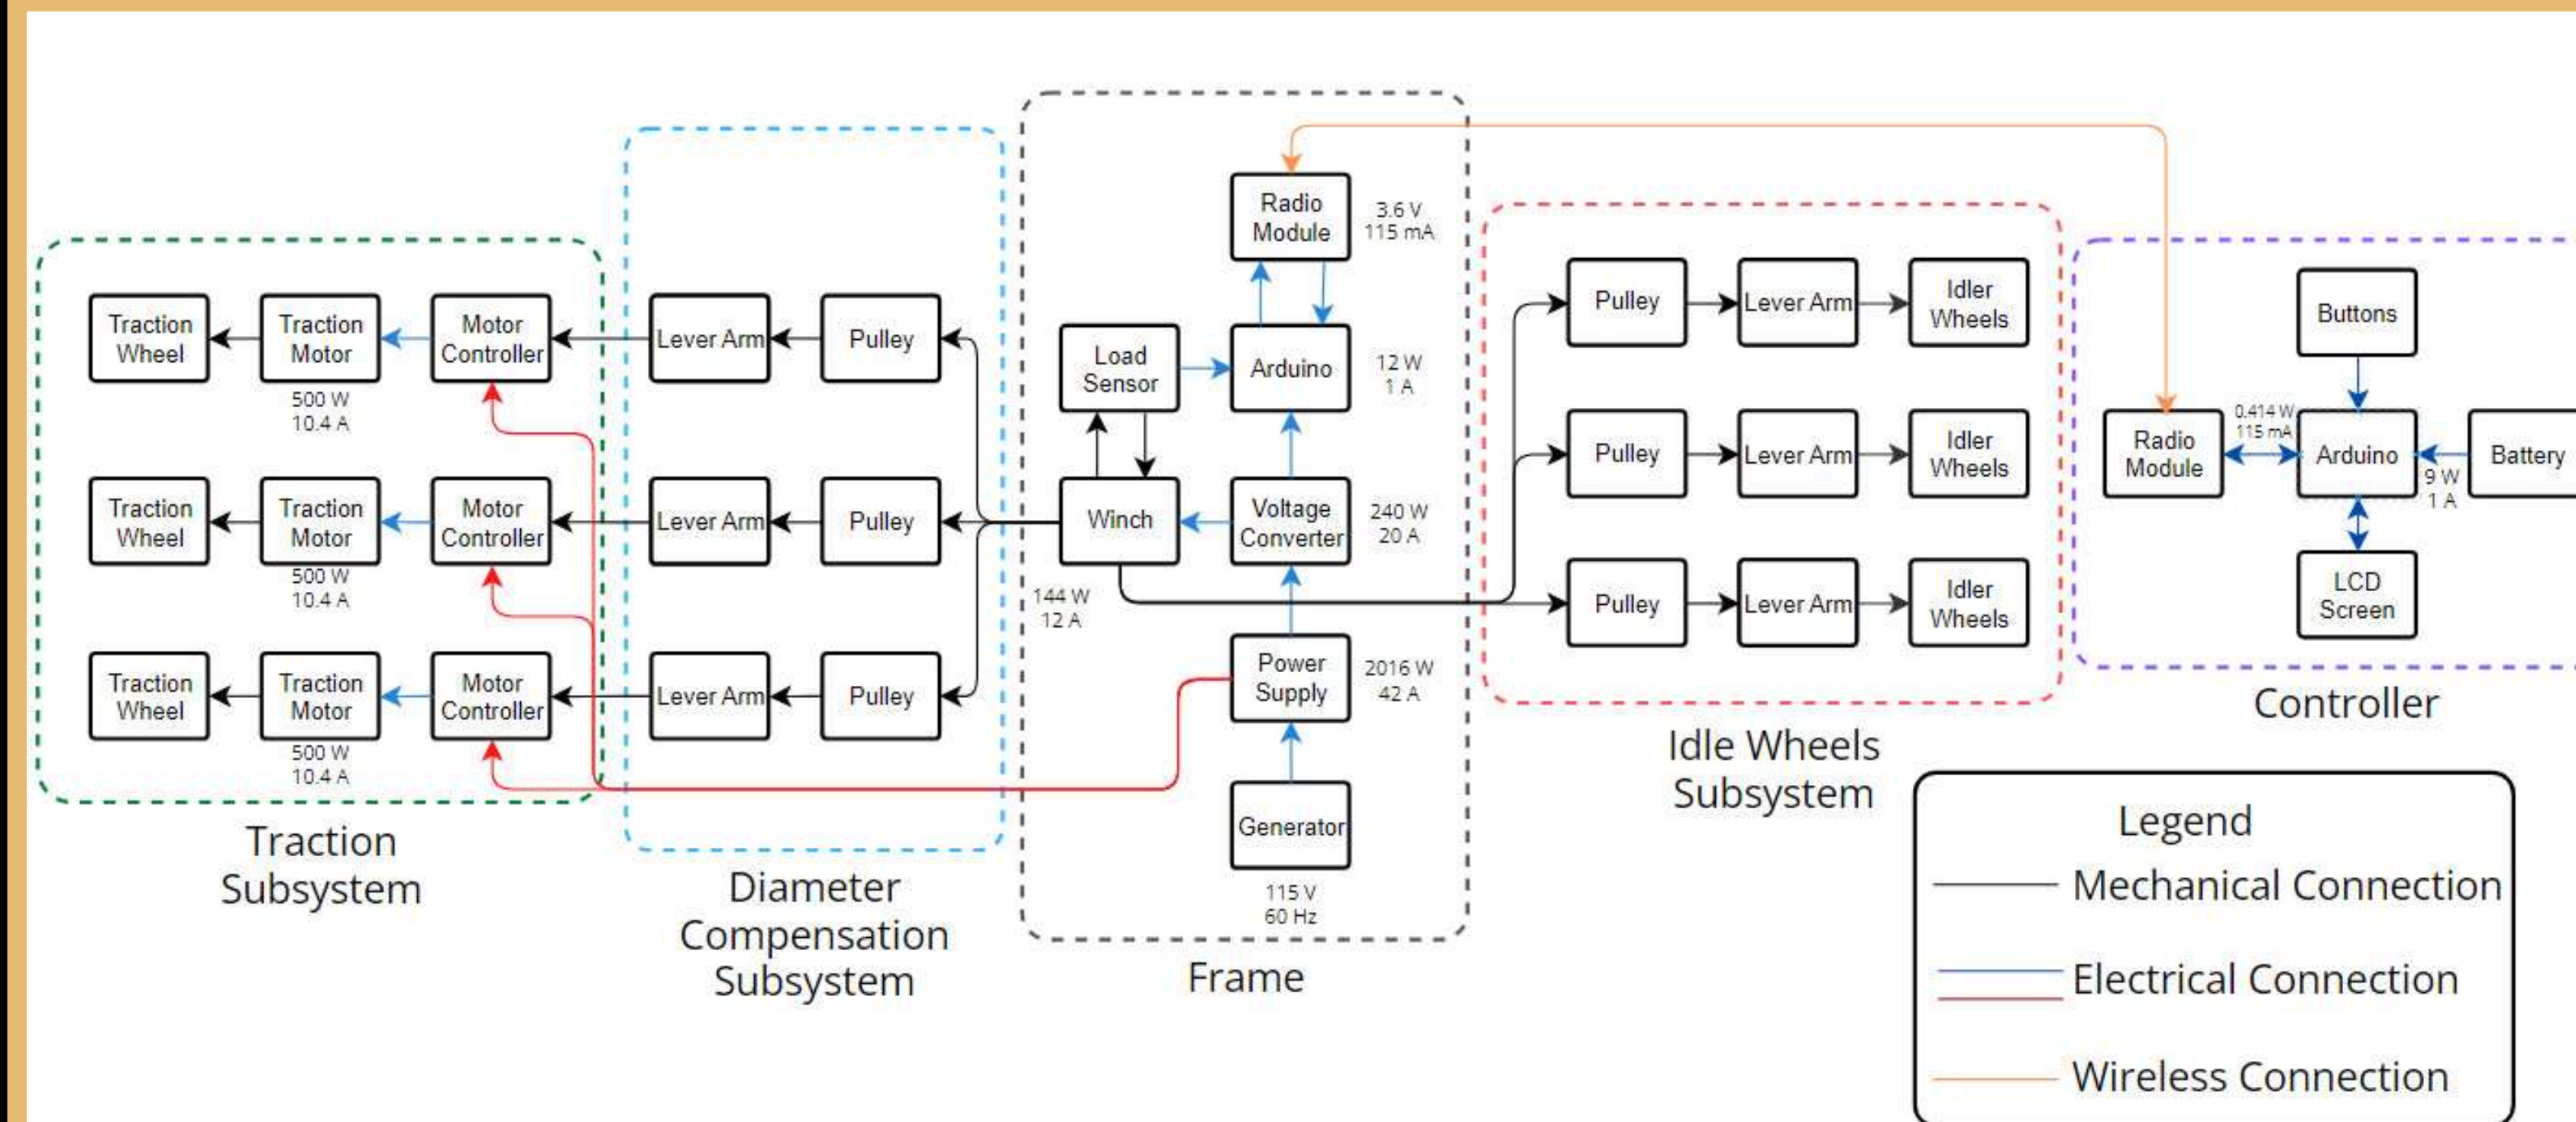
Traction Wheel
Traction Motor
500 W
10.4 A
Motor Controller
Lever Arm
Pulley
Traction Wheel
Traction Motor
500 W
10.4 A
Motor Controller
Lever Arm
Pulley
Traction Wheel
Traction Motor
500 W
10.4 A
Motor Controller
Lever Arm
Pulley
Traction Subsystem
Diameter Compensation Subsystem
Radio Module
3.6 V
115 mA
Load Sensor
Arduino
12 W
1 A
Winch
Voltage Converter
240 W
20 A
144 W
12 A
Power Supply
2016 W
42 A
Generator
115 V
60 Hz
Frame
Pulley
Lever Arm
Idler Wheels
Pulley
Lever Arm
Idler Wheels
Pulley
Lever Arm
Idler Wheels
Idle Wheels Subsystem
Buttons
Radio Module
0.414 W
115 mA
Arduino
Battery
9 W
1 A
LCD Screen
Controller
Legend
Mechanical Connection
Electrical Connection
Wireless Connection